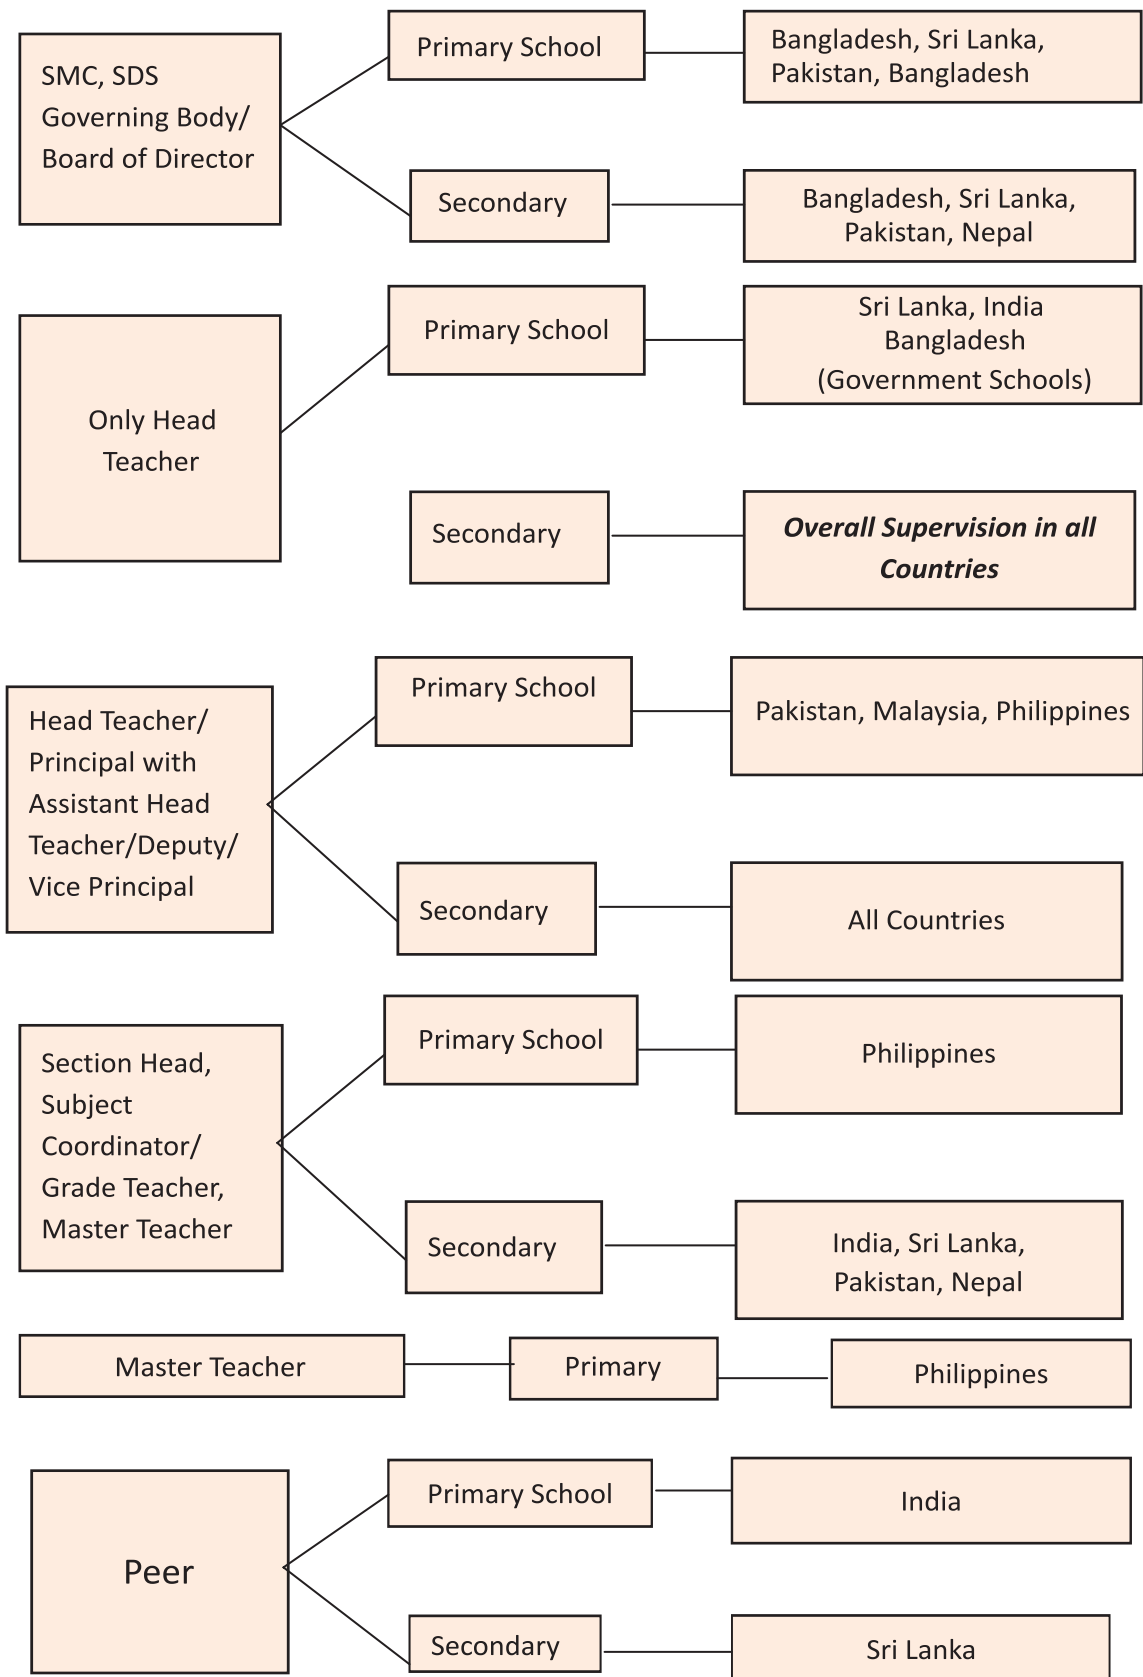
SMC, SDS Governing Body/ Board of Director

Primary School

Bangladesh, Sri Lanka, Pakistan, Bangladesh

Secondary

Bangladesh, Sri Lanka, Pakistan, Nepal

Only Head Teacher

Primary School

Sri Lanka, India Bangladesh (Government Schools)

Secondary

*Overall Supervision in all Countries*

Head Teacher/ Principal with Assistant Head Teacher/Deputy/ Vice Principal

Primary School

Pakistan, Malaysia, Philippines

Secondary

All Countries

Section Head, Subject Coordinator/ Grade Teacher, Master Teacher

Primary School

Philippines

Secondary

India, Sri Lanka, Pakistan, Nepal

Master Teacher

Primary

Philippines

Peer

Primary School

India

Secondary

Sri Lanka